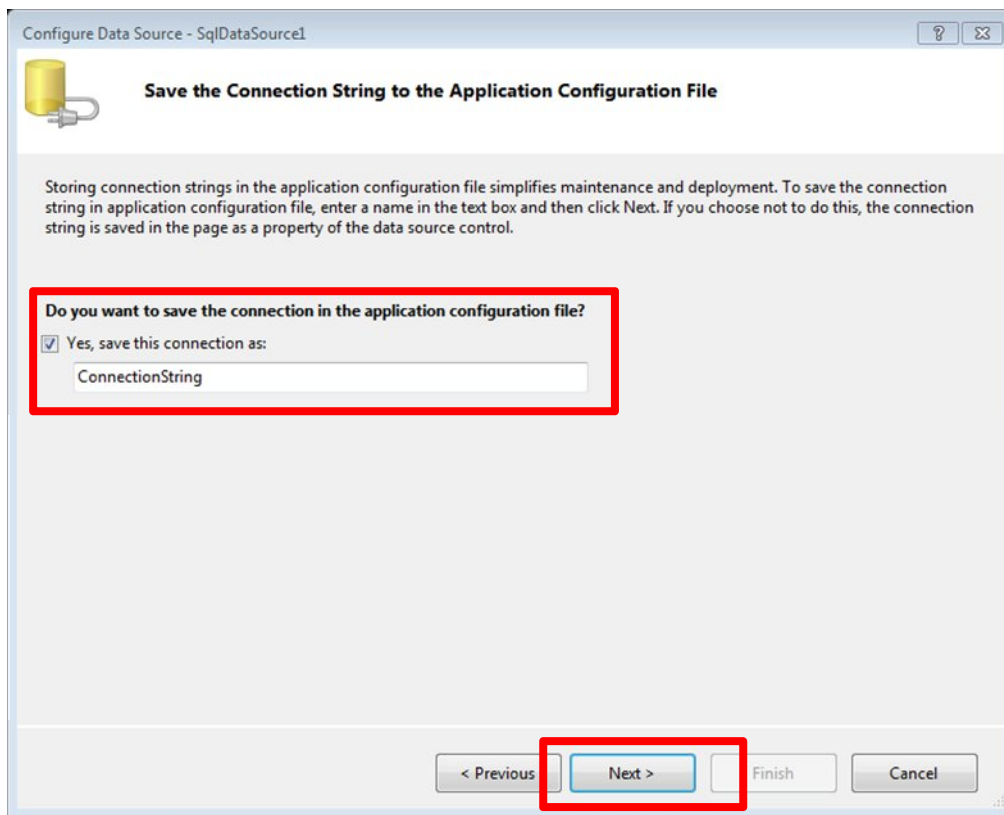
Configure Data Source - SqlDataSource1

?

Save the Connection String to the Application Configuration File

Storing connection strings in the application configuration file simplifies maintenance and deployment. To save the connection string in application configuration file, enter a name in the text box and then click Next. If you choose not to do this, the connection string is saved in the page as a property of the data source control.

Do you want to save the connection in the application configuration file?

Yes, save this connection as:

ConnectionString

< Previous

Next >

Finish

Cancel